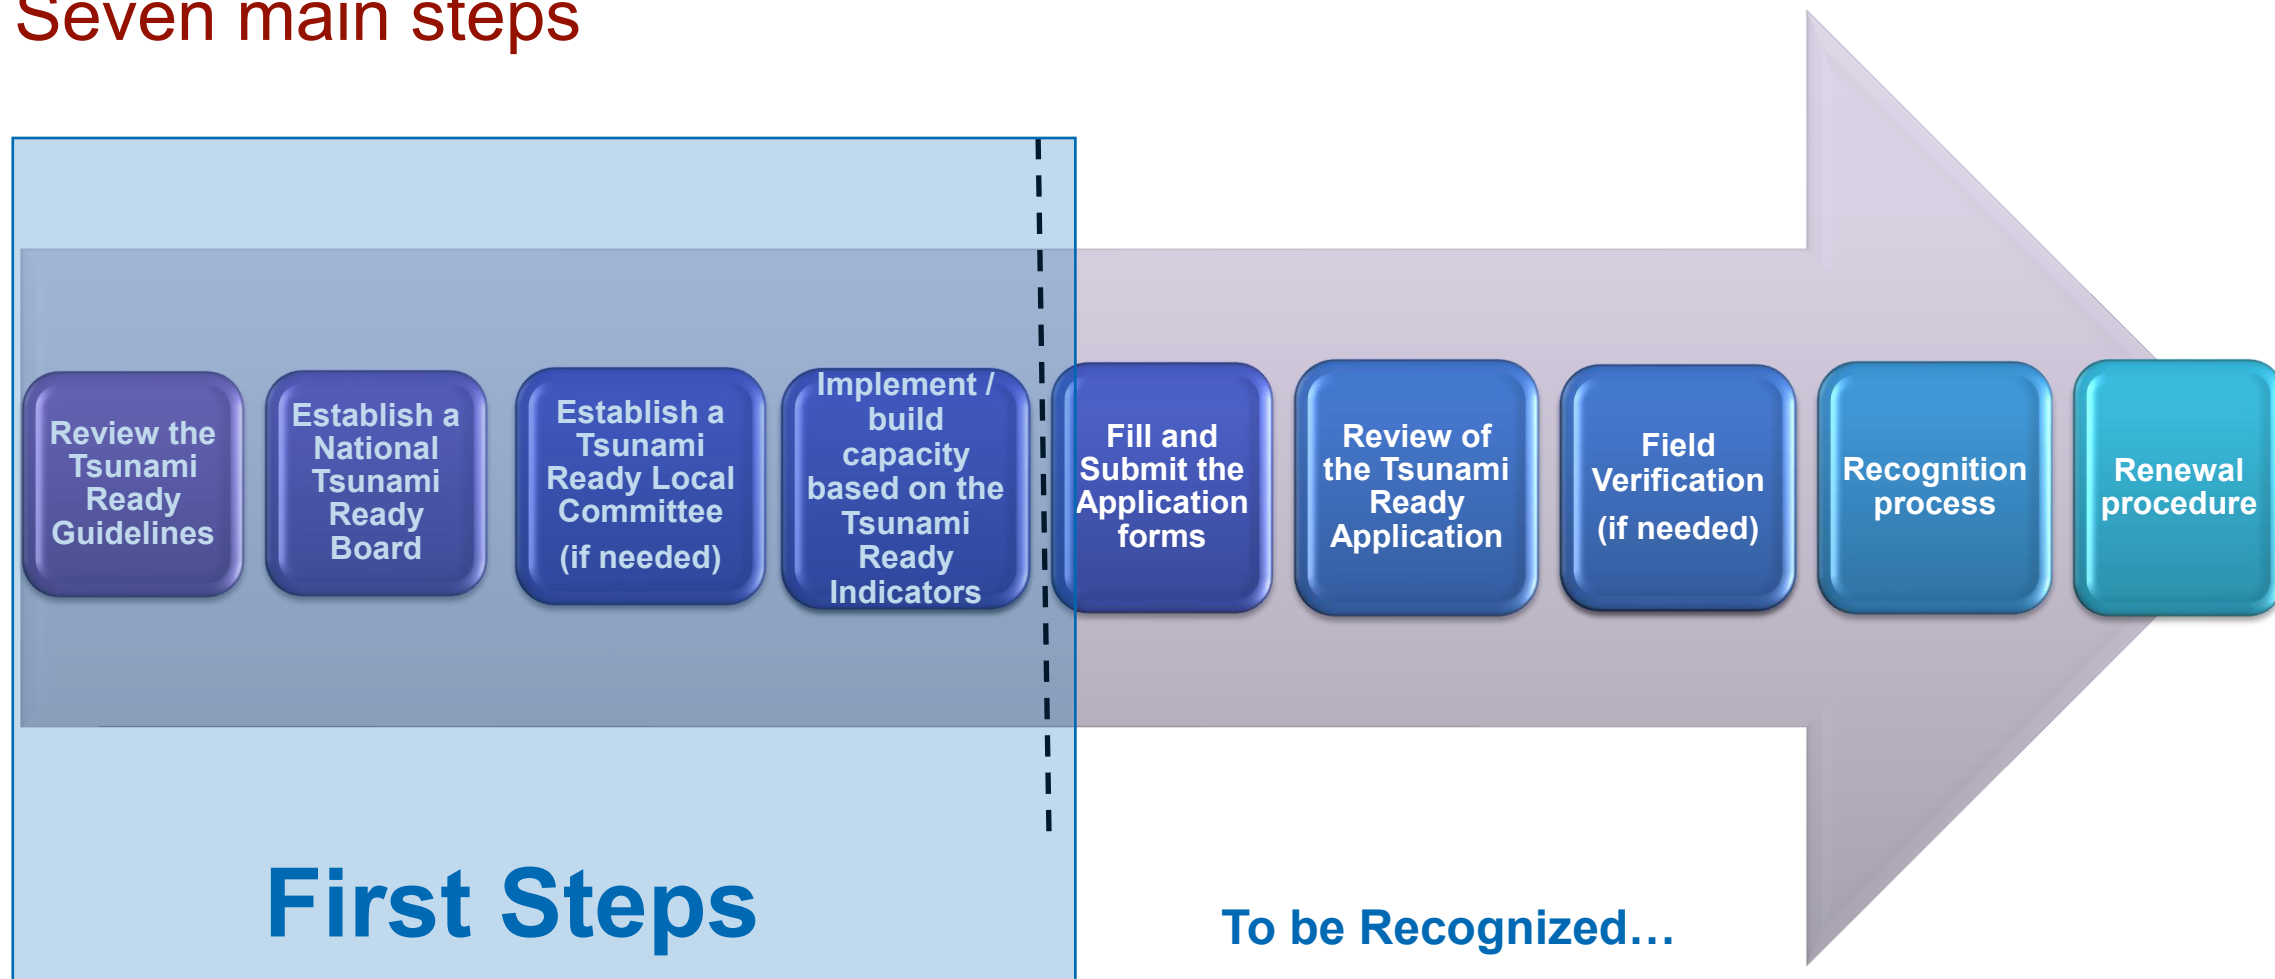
Seven main steps

Review the Tsunami Ready Guidelines

Establish a National Tsunami Ready Board

Establish a Tsunami Ready Local Committee
(if needed)

Implement / build capacity based on the Tsunami Ready Indicators

Fill and Submit the Application forms

Review of the Tsunami Ready Application

Field Verification
(if needed)

Recognition process

Renewal procedure

First Steps

To be Recognized…